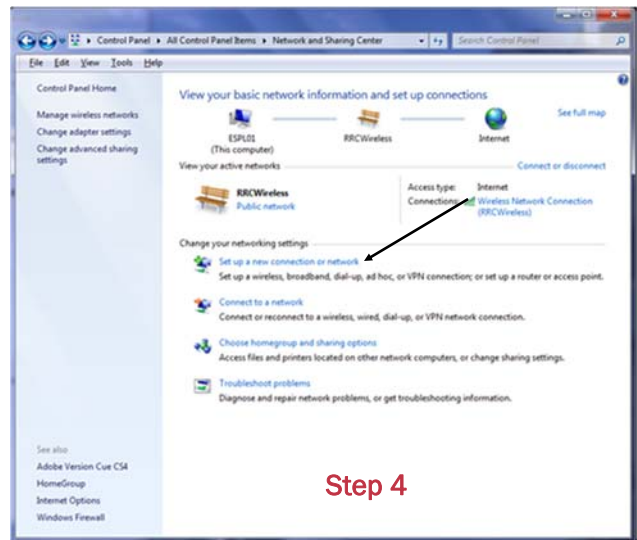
Control Panel ▸ All Control Panel Items ▸ Network and Sharing Center

Search Control Panel

File Edit View Tools Help

Control Panel Home

Manage wireless networks

Change adapter settings

Change advanced sharing settings

View your basic network information and set up connections

See full map

ESPL01
(This computer)

RRCWireless

Internet

View your active networks

Connect or disconnect

RRCWireless
Public network

Access type: Internet

Connections: Wireless Network Connection (RRCWireless)

Change your networking settings

Set up a new connection or network
Set up a wireless, broadband, dial-up, ad hoc, or VPN connection; or set up a router or access point.

Connect to a network
Connect or reconnect to a wireless, wired, dial-up, or VPN network connection.

Choose homegroup and sharing options
Access files and printers located on other network computers, or change sharing settings.

Troubleshoot problems
Diagnose and repair network problems, or get troubleshooting information.

See also

Adobe Version Cue CS4

HomeGroup

Internet Options

Windows Firewall

Step 4